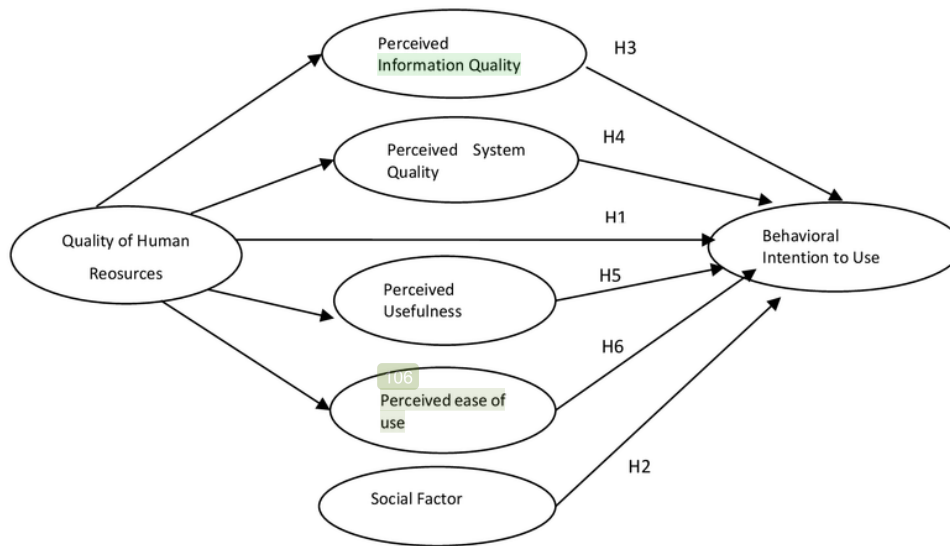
Perceived Information Quality

H3

Perceived System Quality

H4

Quality of Human Reosurces

H1

Behavioral Intention to Use

Perceived Usefulness

H5

106

Perceived ease of use

H6

Social Factor

H2